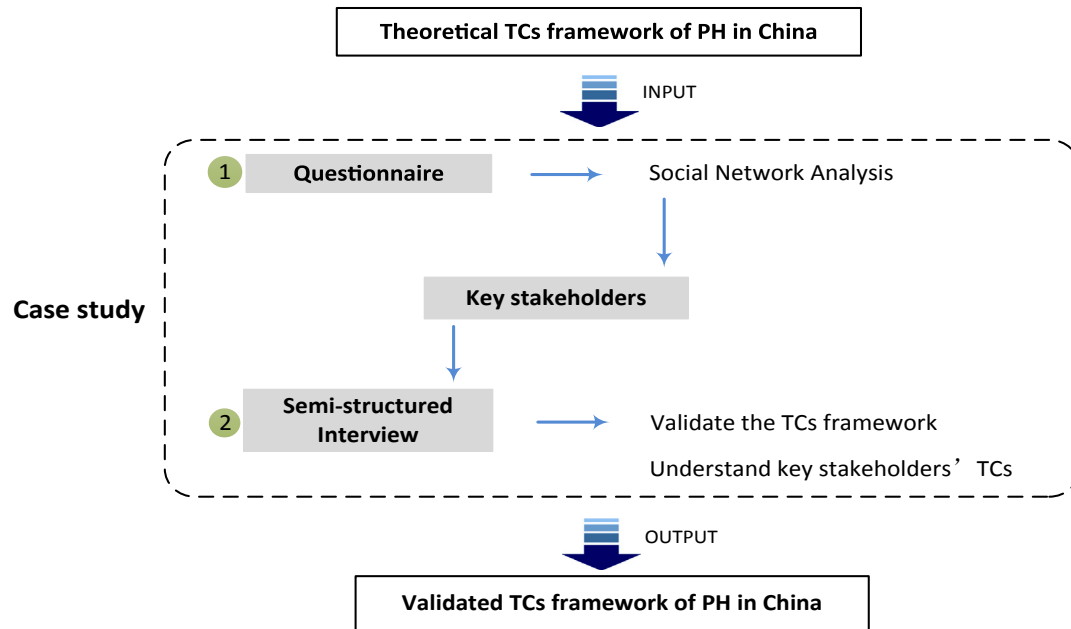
Theoretical TCs framework of PH in China

INPUT

Case study

1 Questionnaire

Social Network Analysis

Key stakeholders

2 Semi-structured Interview

Validate the TCs framework

Understand key stakeholders’TCs

OUTPUT

Validated TCs framework of PH in China